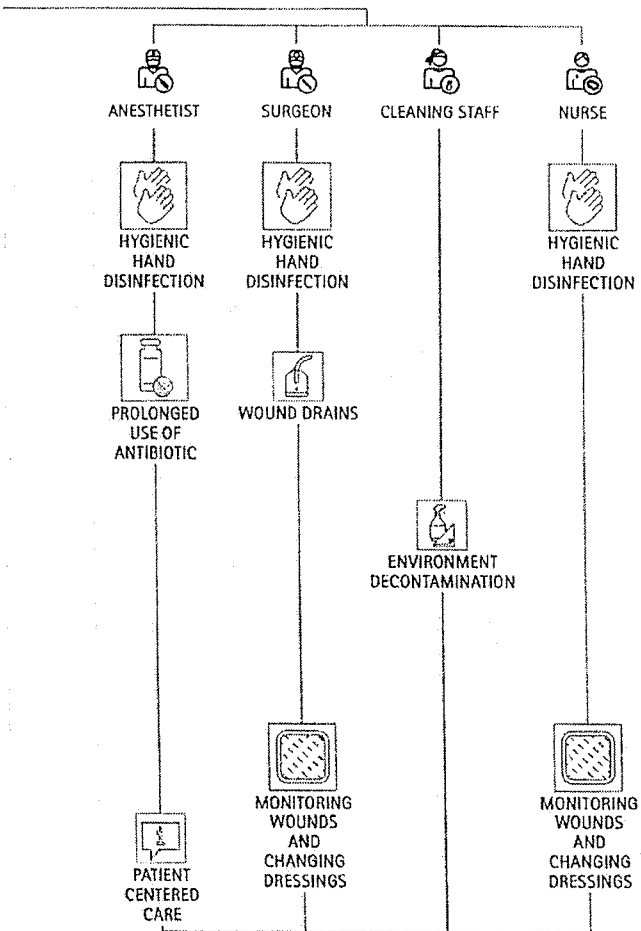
ANESTHETIST

HYGIENIC HAND DISINFECTION

PROLONGED USE OF ANTIBIOTIC

PATIENT CENTERED CARE

SURGEON

HYGIENIC HAND DISINFECTION

WOUND DRAINS

MONITORING WOUNDS AND CHANGING DRESSINGS

CLEANING STAFF

ENVIRONMENT DECONTAMINATION

NURSE

HYGIENIC HAND DISINFECTION

MONITORING WOUNDS AND CHANGING DRESSINGS